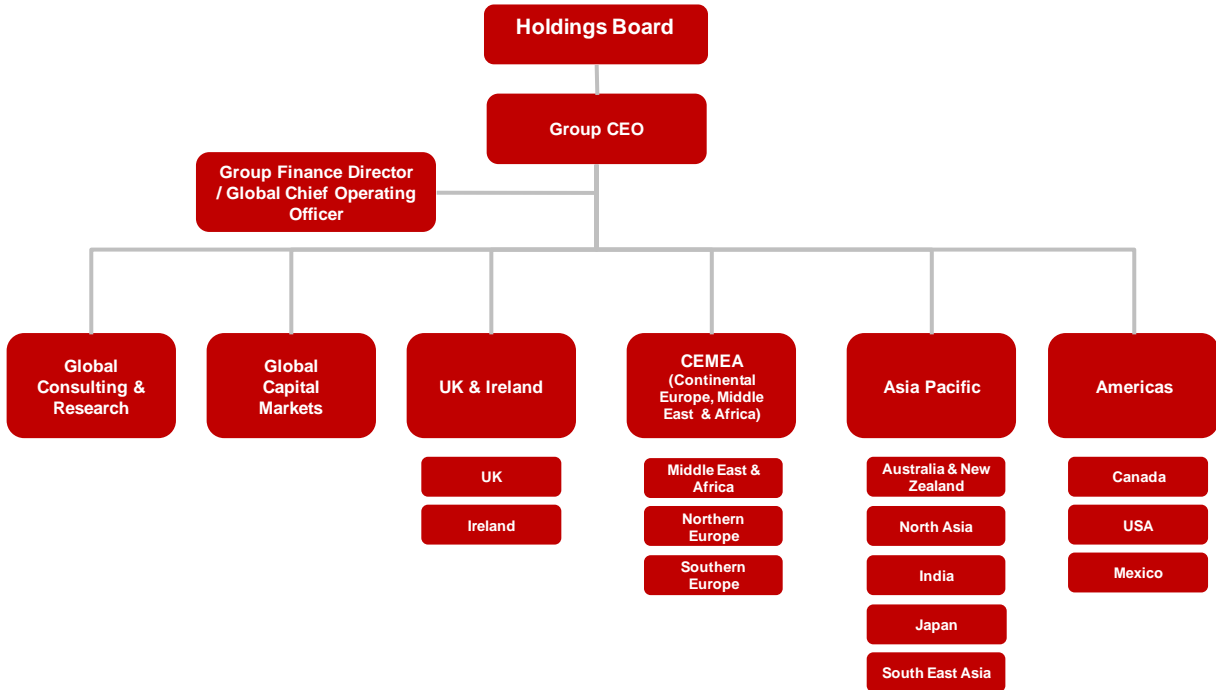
Holdings Board

Group CEO

Group Finance Director / Global Chief Operating Officer

Global Consulting & Research

Global Capital Markets

UK & Ireland

UK

Ireland

CEMEA (Continental Europe, Middle East & Africa)

Middle East & Africa

Northern Europe

Southern Europe

Asia Pacific

Australia & New Zealand

North Asia

India

Japan

South East Asia

Americas

Canada

USA

Mexico